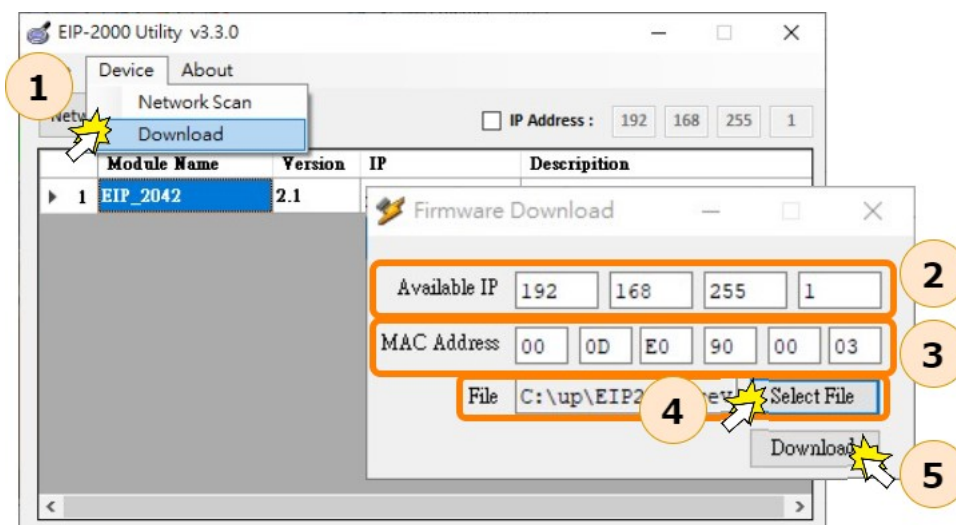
EIP-2000 Utility v3.3.0

1

Device About

Network Scan

Download

Netw

IP Address : 192 168 255 1

| | Module Name | Version | IP | Description |
|---|---|---|---|---|
| 1 | EIP_2042 | 2.1 | | |

Firmware Download

Available IP 192 168 255 1

2

MAC Address 00 0D E0 90 00 03

3

File C:\up\EIP2

4

Select File

Download

5

<

>